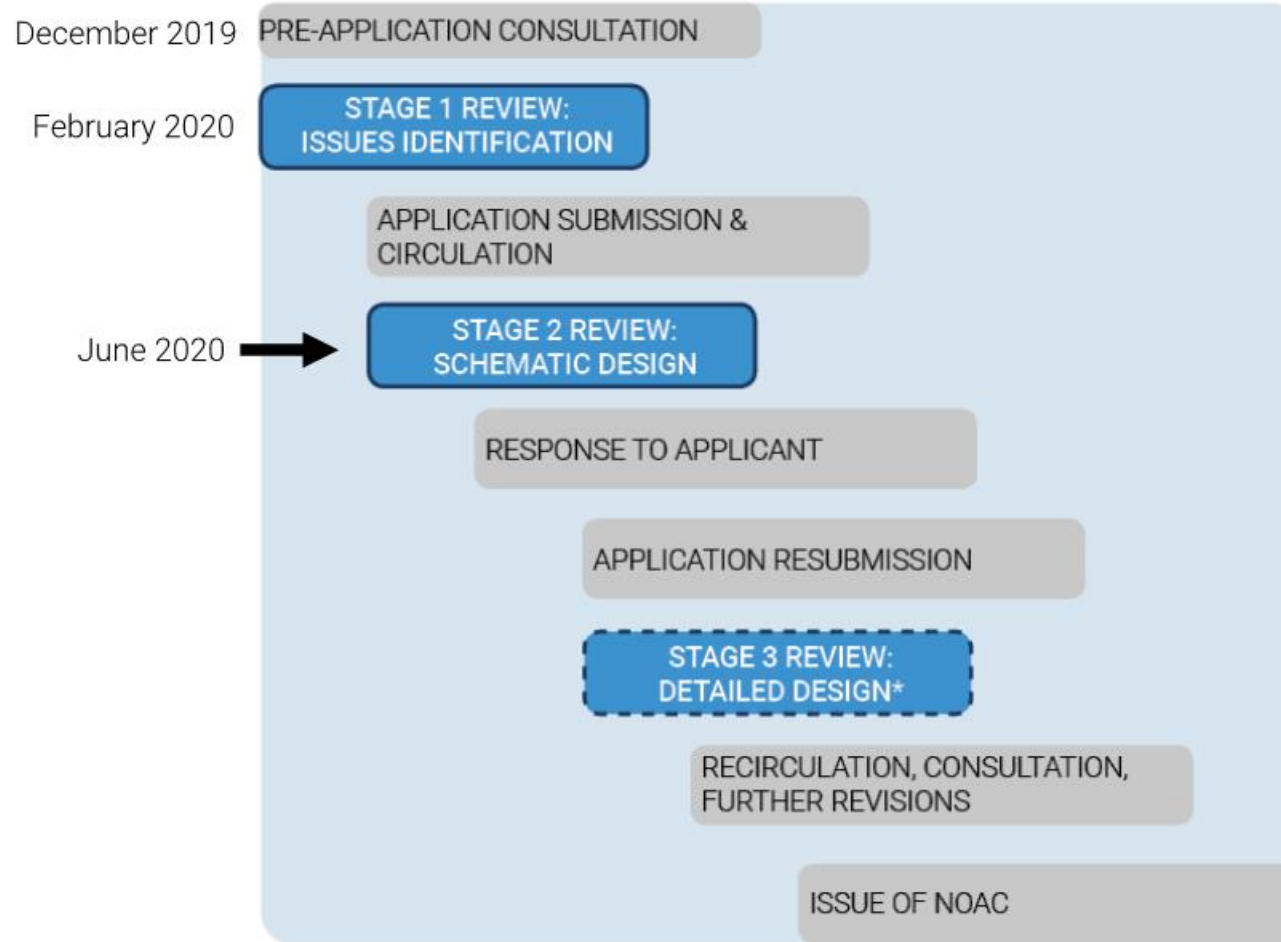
December 2019 PRE-APPLICATION CONSULTATION

February 2020 STAGE 1 REVIEW: ISSUES IDENTIFICATION

APPLICATION SUBMISSION & CIRCULATION

June 2020 STAGE 2 REVIEW: SCHEMATIC DESIGN

RESPONSE TO APPLICANT

APPLICATION RESUBMISSION

STAGE 3 REVIEW: DETAILED DESIGN*

RECIRCULATION, CONSULTATION, FURTHER REVISIONS

ISSUE OF NOAC